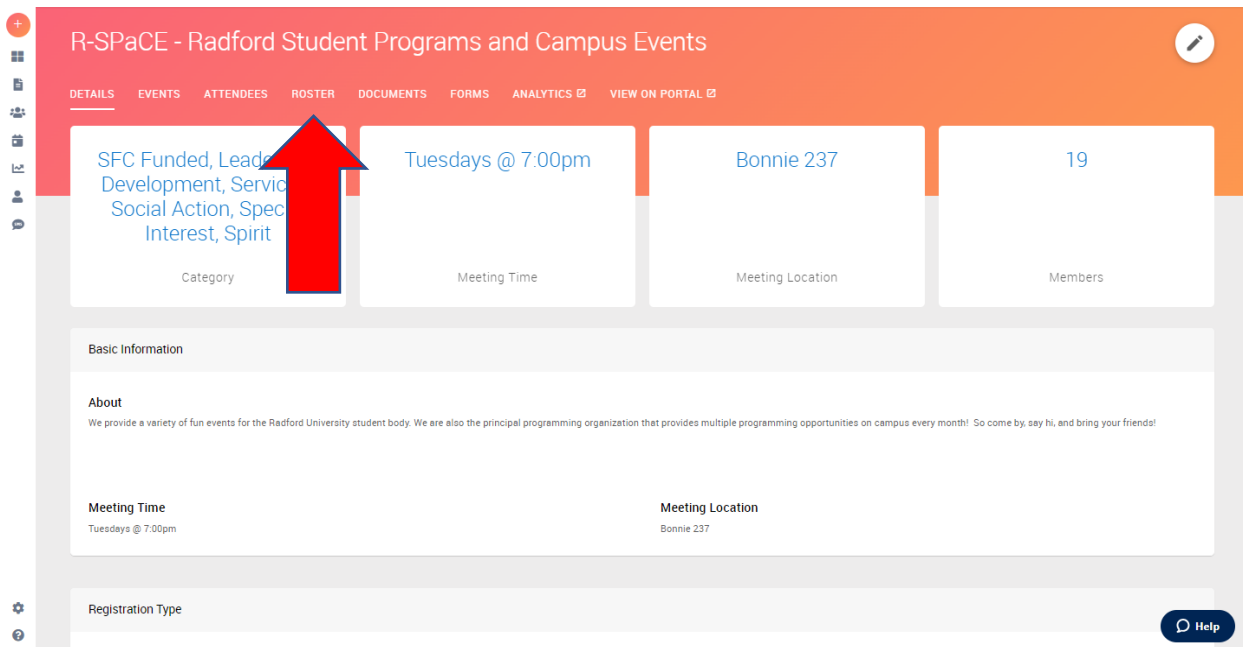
R-SPaCE - Radford Student Programs and Campus Events

DETAILS EVENTS ATTENDEES ROSTER DOCUMENTS FORMS ANALYTICS VIEW ON PORTAL

SFC Funded, Leade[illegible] Development, Servic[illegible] Social Action, Spec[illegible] Interest, Spirit

Category

Tuesdays @ 7:00pm

Meeting Time

Bonnie 237

Meeting Location

19

Members

Basic Information

About

We provide a variety of fun events for the Radford University student body. We are also the principal programming organization that provides multiple programming opportunities on campus every month! So come by, say hi, and bring your friends!

Meeting Time

Tuesdays @ 7:00pm

Meeting Location

Bonnie 237

Registration Type

Help